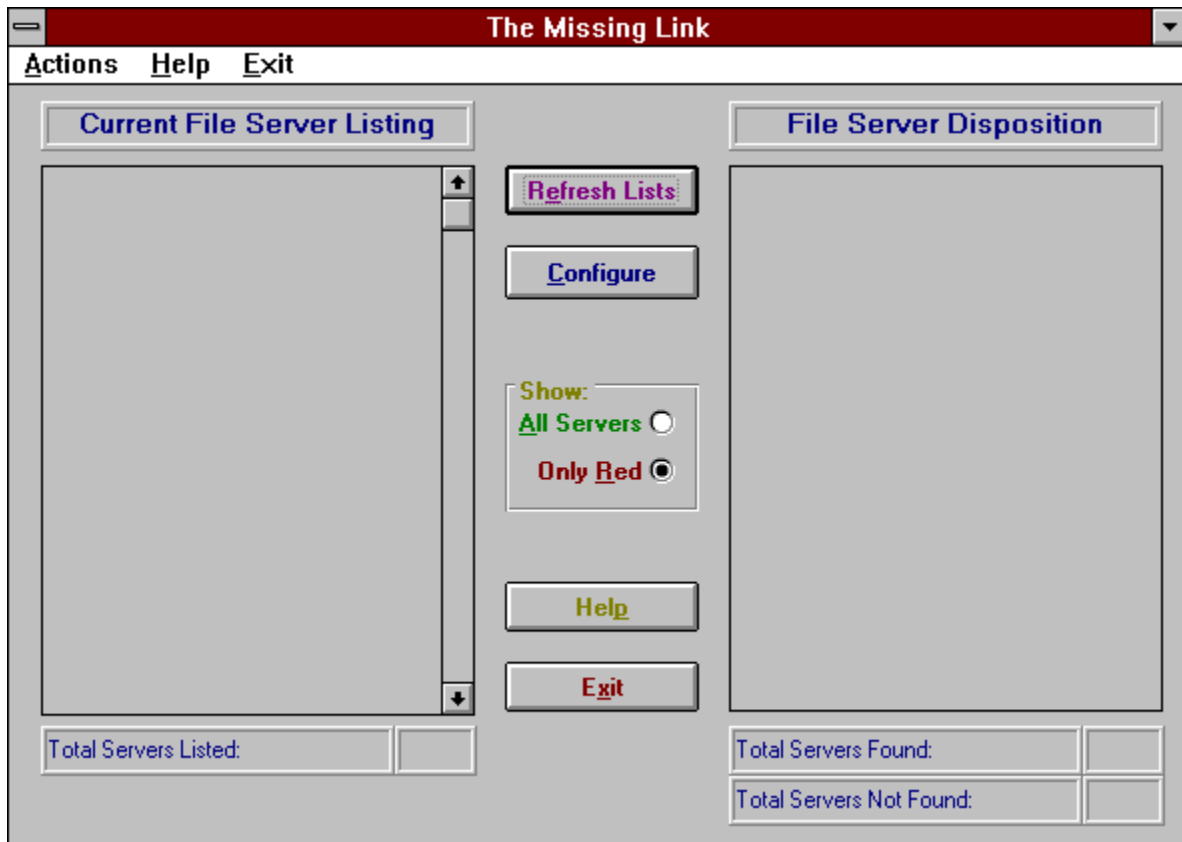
The Missing Link

Actions Help Exit

Current File Server Listing

Refresh Lists

Configure

Show:
All Servers
Only Red

Help

Exit

File Server Disposition

Total Servers Listed:

Total Servers Found:

Total Servers Not Found: